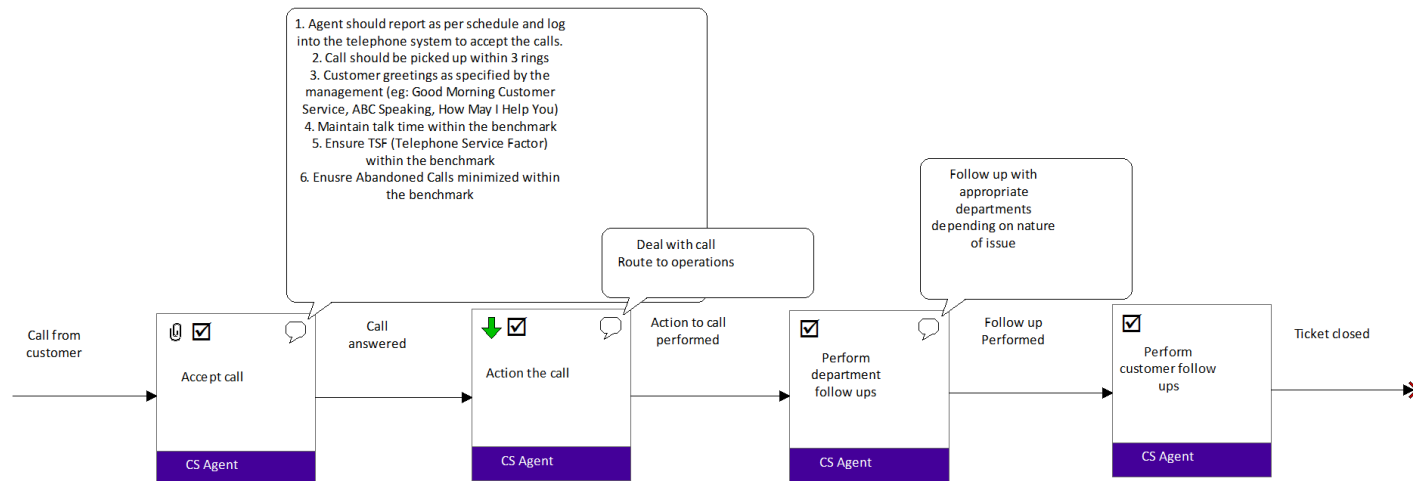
1. Agent should report as per schedule and log into the telephone system to accept the calls.
2. Call should be picked up within 3 rings
3. Customer greetings as specified by the management (eg: Good Morning Customer Service, ABC Speaking, How May I Help You)
4. Maintain talk time within the benchmark
5. Ensure TSF (Telephone Service Factor) within the benchmark
6. Enusre Abandoned Calls minimized within the benchmark

Deal with call
Route to operations

Follow up with appropriate departments depending on nature of issue

Call from customer

Accept call

CS Agent

Call answered

Action the call

CS Agent

Action to call performed

Perform department follow ups

CS Agent

Follow up Performed

Perform customer follow ups

CS Agent

Ticket closed